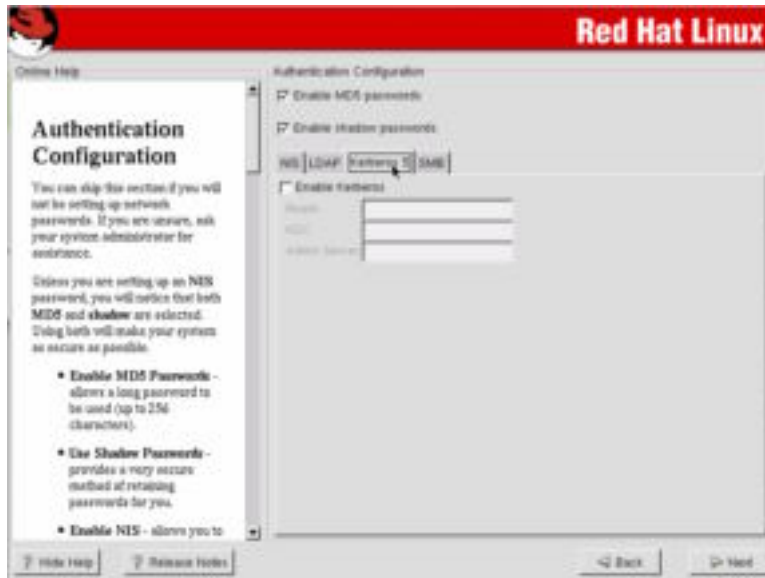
Red Hat Linux

Online Help

Authentication Configuration

You can skip this section if you will not be setting up network passwords. If you are unsure, ask your system administrator for assistance.

Unless you are setting up an NIS password, you will notice that both MD5 and shadow are selected. Using both will make your system as secure as possible.

• Enable MD5 Passwords - allows a long password to be used (up to 256 characters).

• Use Shadow Passwords - provides a very secure method of retaining passwords for you.

• Enable NIS - allows you to

Authentication Configuration

Enable MD5 passwords

Enable shadow passwords

NIS | LDAP | Kerberos 5 | SMB

Enable Kerberos

Realm:

KDC:

Admin Server:

Hide Help | Release Notes | Back | Next